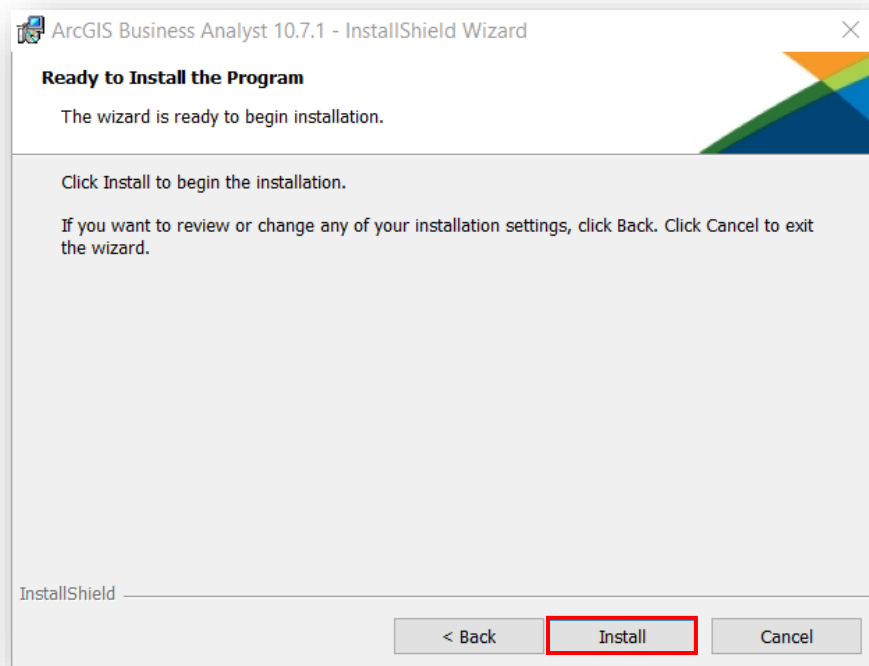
ArcGIS Business Analyst 10.7.1 - InstallShield Wizard

Ready to Install the Program

The wizard is ready to begin installation.

Click Install to begin the installation.

If you want to review or change any of your installation settings, click Back. Click Cancel to exit the wizard.

InstallShield

< Back

Install

Cancel